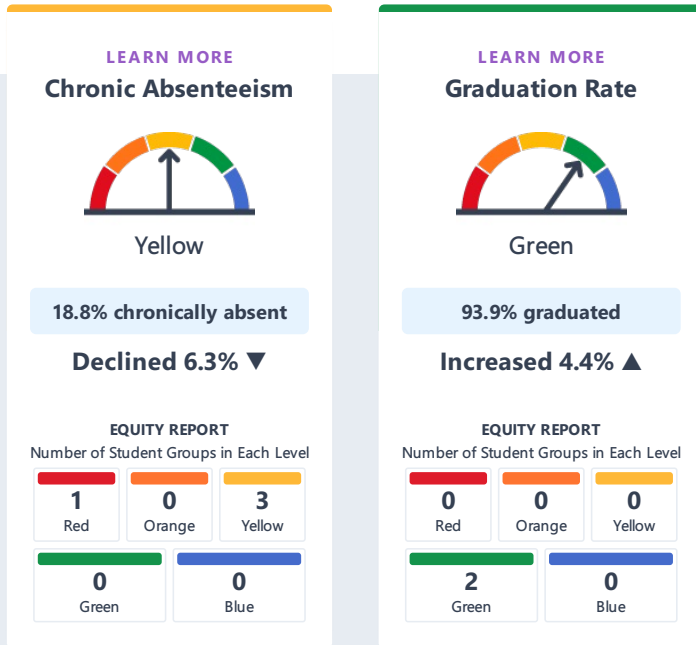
LEARN MORE
Chronic Absenteeism

Yellow

18.8% chronically absent

Declined 6.3% ▼

EQUITY REPORT
Number of Student Groups in Each Level

| 1 Red | 0 Orange | 3 Yellow |
|---|---|---|
| 0 Green | 0 Blue | |

LEARN MORE
Graduation Rate

Green

93.9% graduated

Increased 4.4% ▲

EQUITY REPORT
Number of Student Groups in Each Level

| 0 Red | 0 Orange | 0 Yellow |
|---|---|---|
| 2 Green | 0 Blue | |